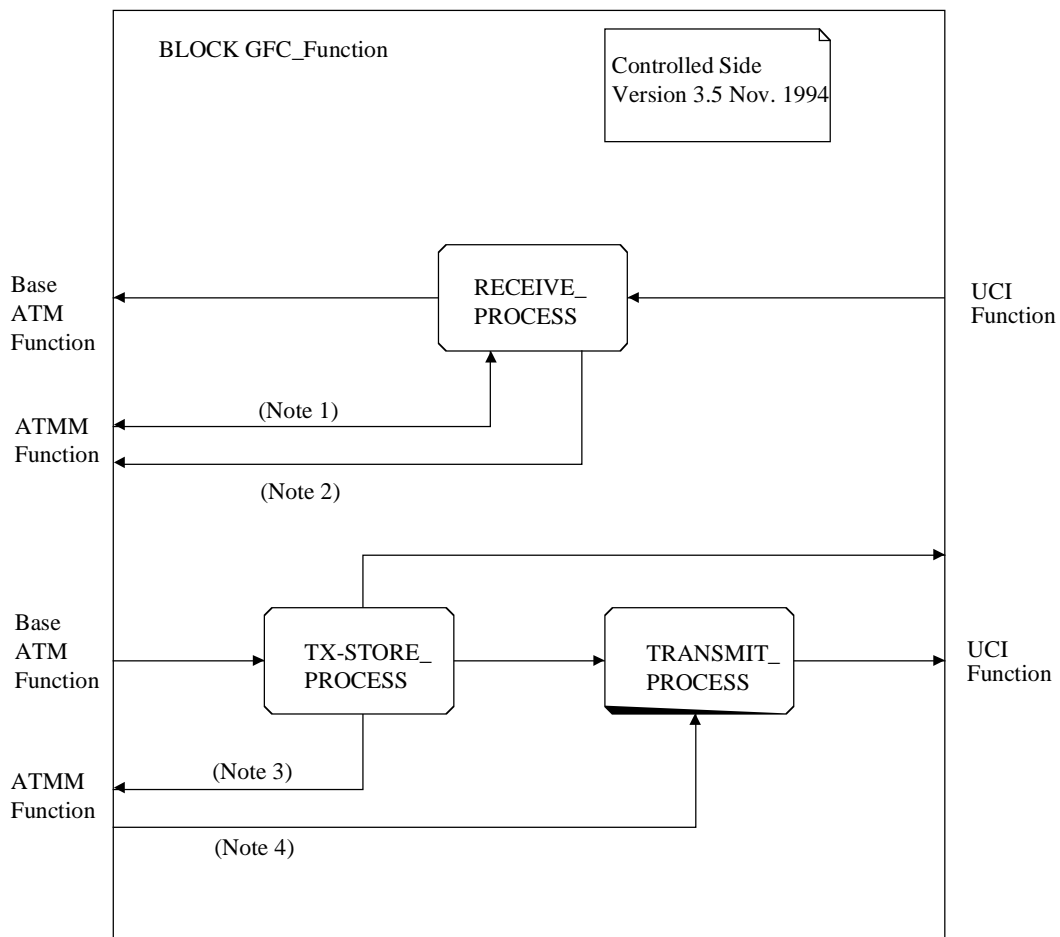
BLOCK GFC_Function

Controlled Side
Version 3.5 Nov. 1994

Base ATM Function

RECEIVE_ PROCESS

UCI Function

(Note 1)

ATMM Function

(Note 2)

Base ATM Function

TX-STORE_ PROCESS

TRANSMIT_ PROCESS

UCI Function

(Note 3)

ATMM Function

(Note 4)